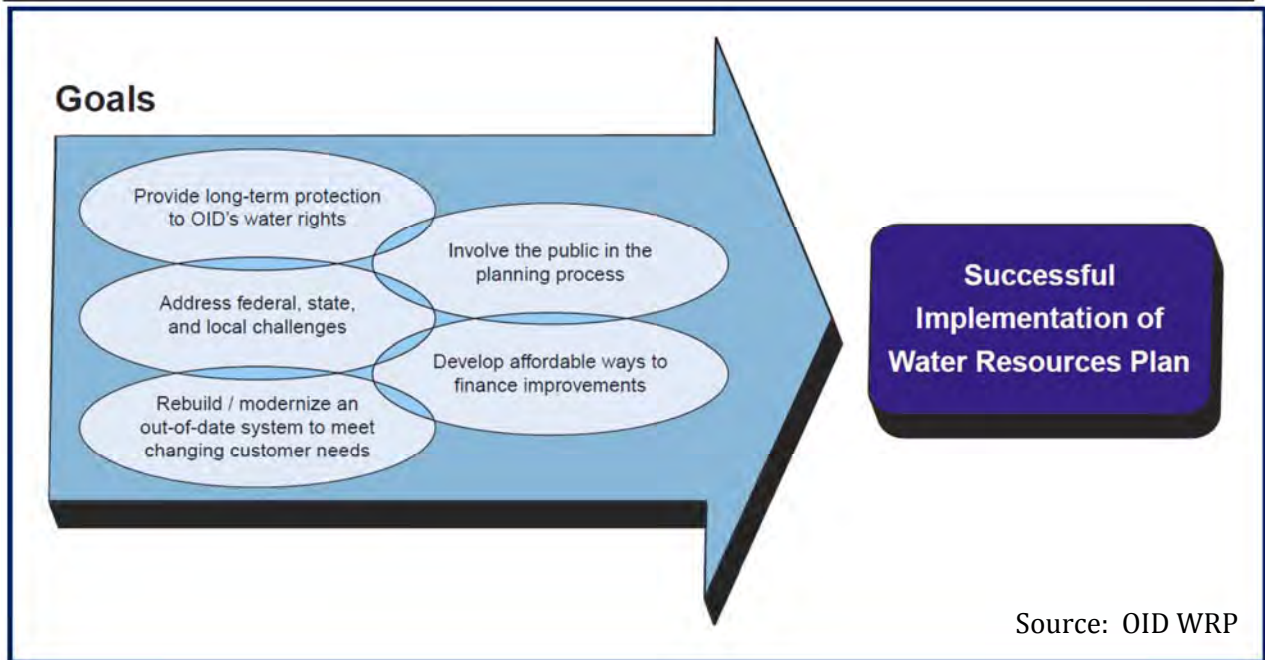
Goals

Provide long-term protection to OID's water rights

Involve the public in the planning process

Address federal, state, and local challenges

Develop affordable ways to finance improvements

Rebuild / modernize an out-of-date system to meet changing customer needs

Successful Implementation of Water Resources Plan

Source: OID WRP